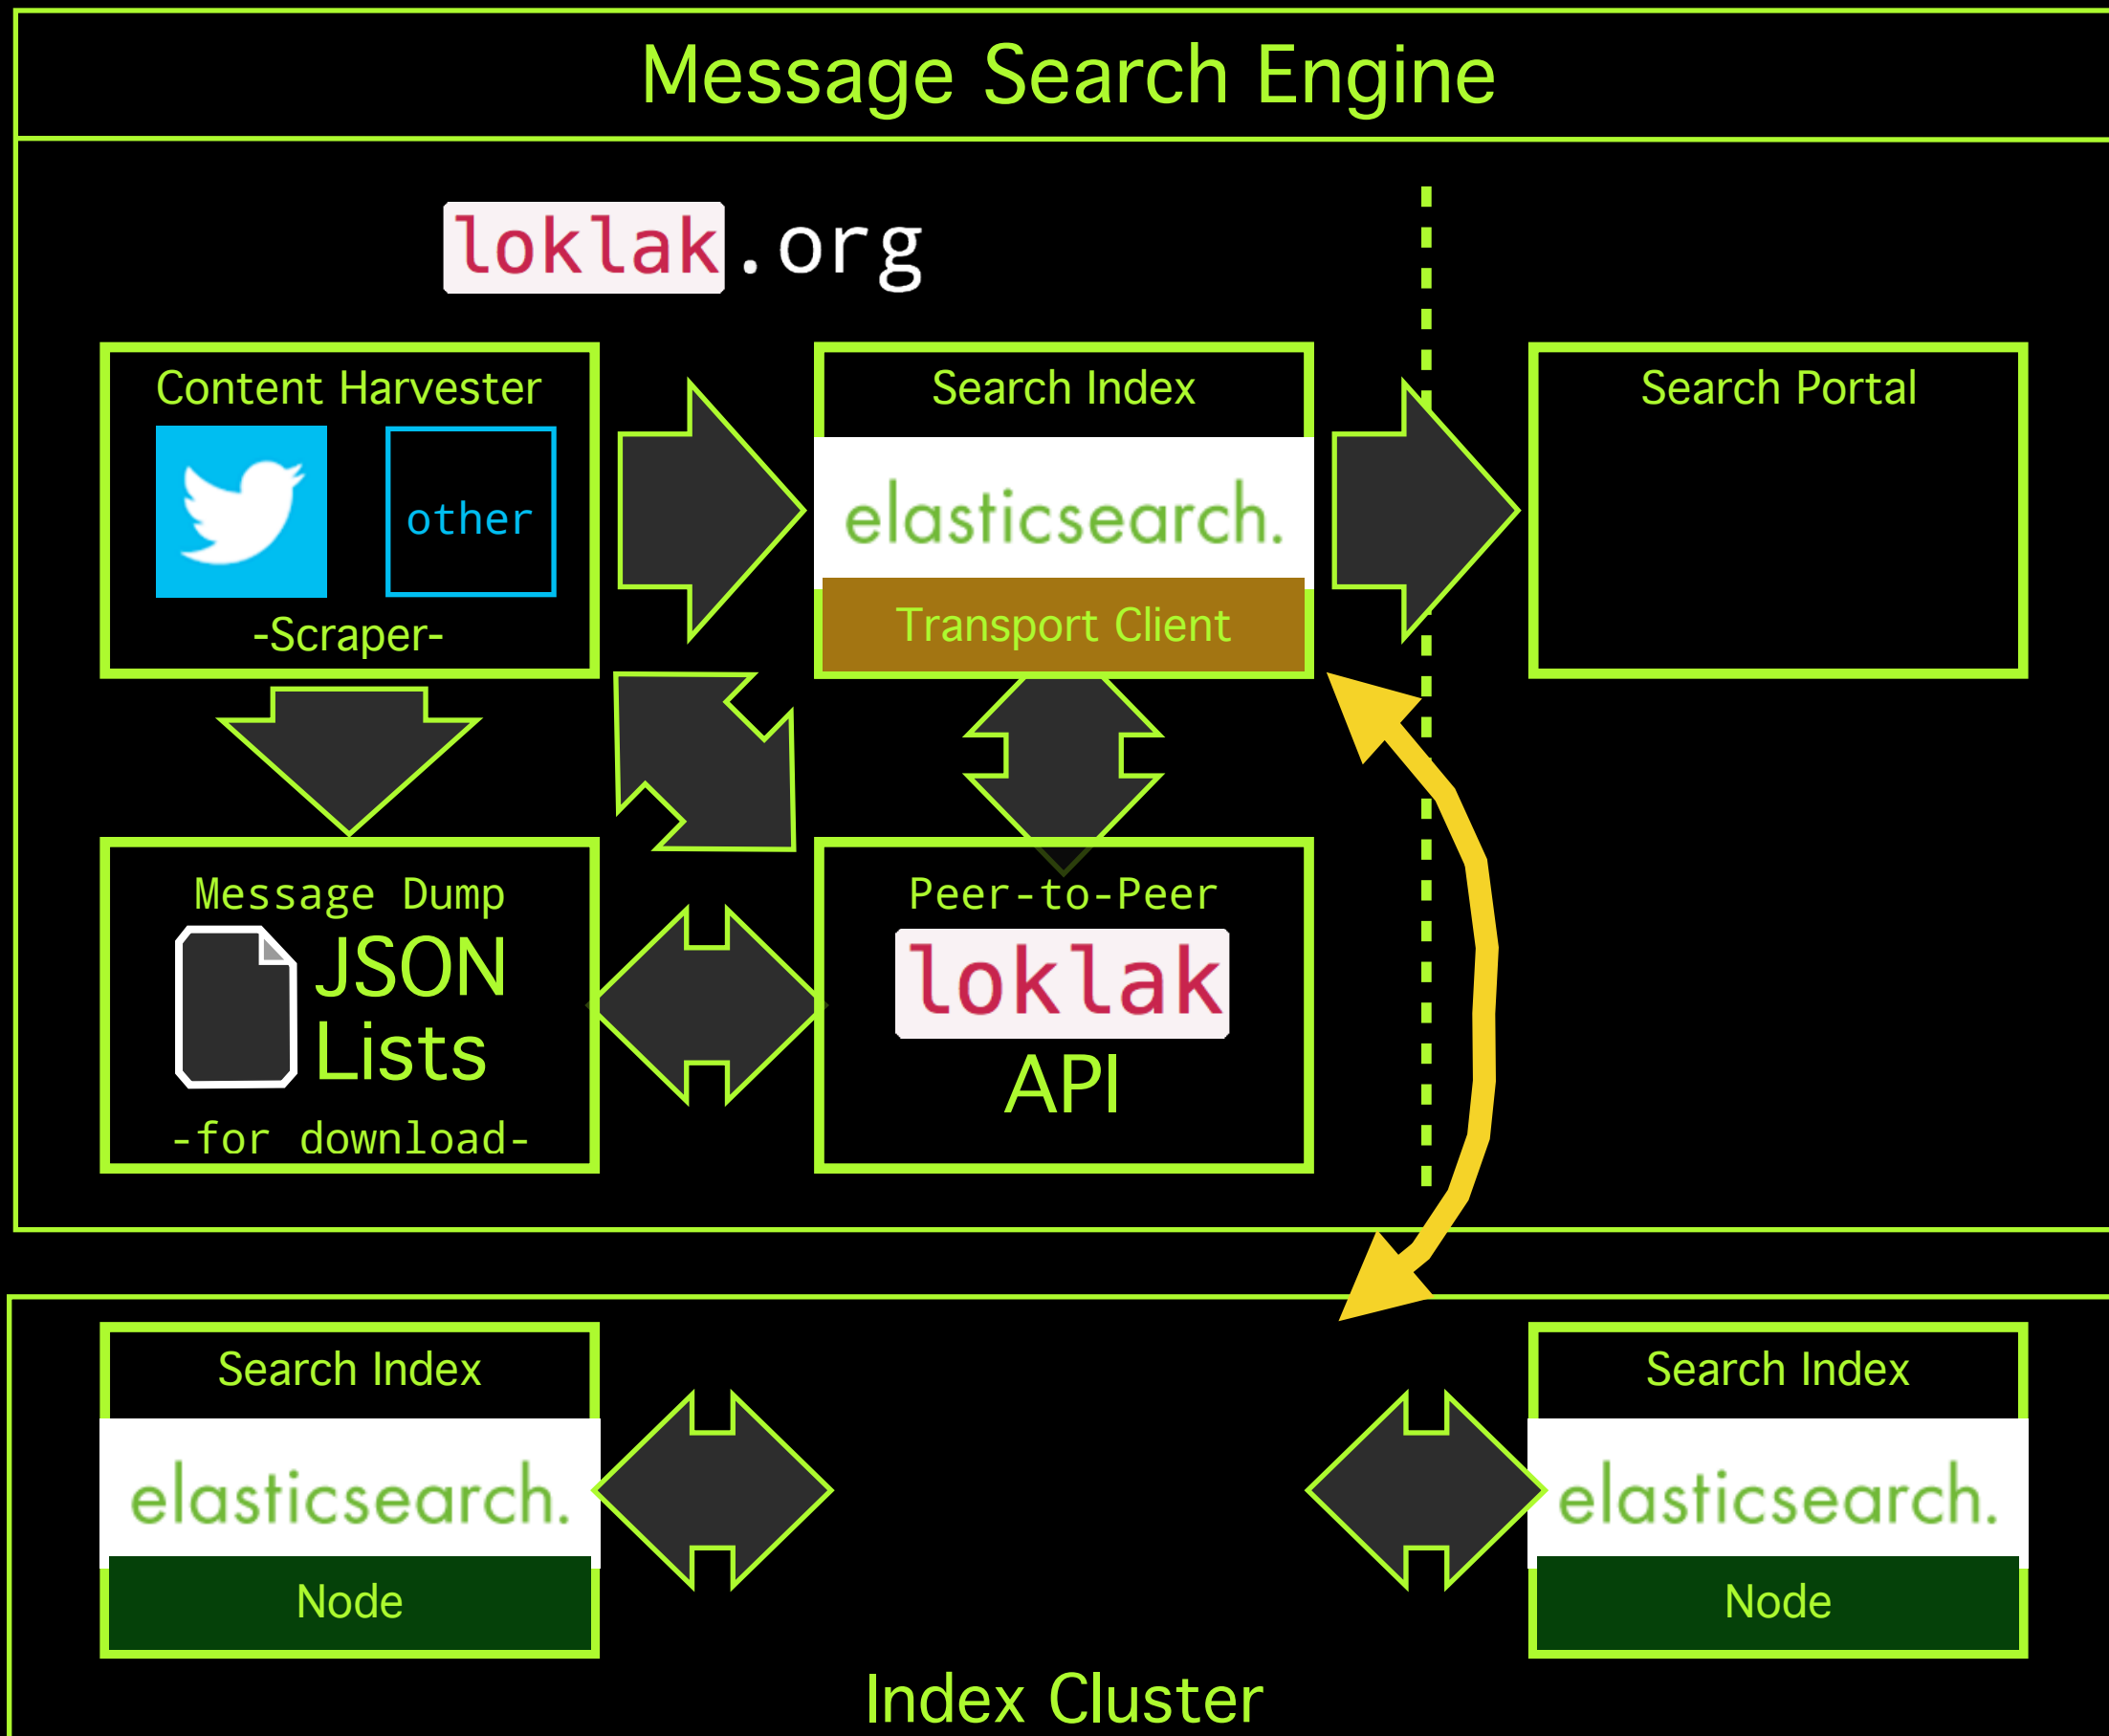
Message Search Engine

loklak.org

Content Harvester

other

-Scraper-

Search Index

elasticsearch.

Transport Client

Search Portal

Message Dump

JSON Lists

-for download-

Peer-to-Peer

loklak

API

Search Index

elasticsearch.

Node

Search Index

elasticsearch.

Node

Index Cluster